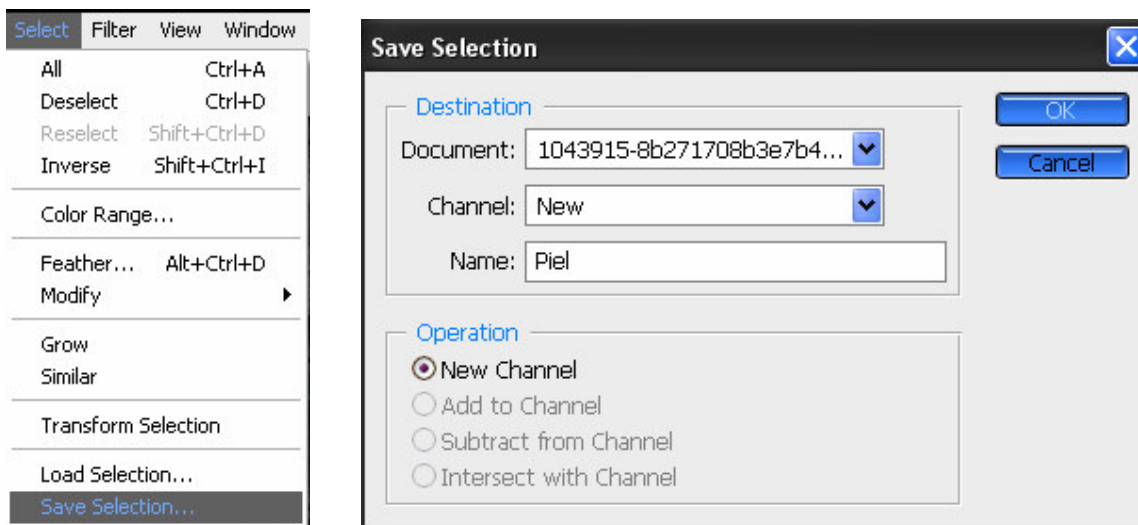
Select Filter View Window

All Ctrl+A
Deselect Ctrl+D
Reselect Shift+Ctrl+D
Inverse Shift+Ctrl+I

Color Range...

Feather... Alt+Ctrl+D
Modify

Grow
Similar

Transform Selection

Load Selection...
Save Selection...

Save Selection

Destination
Document: 1043915-8b271708b3e7b4...
Channel: New
Name: Piel

Operation
New Channel
Add to Channel
Subtract from Channel
Intersect with Channel

OK
Cancel